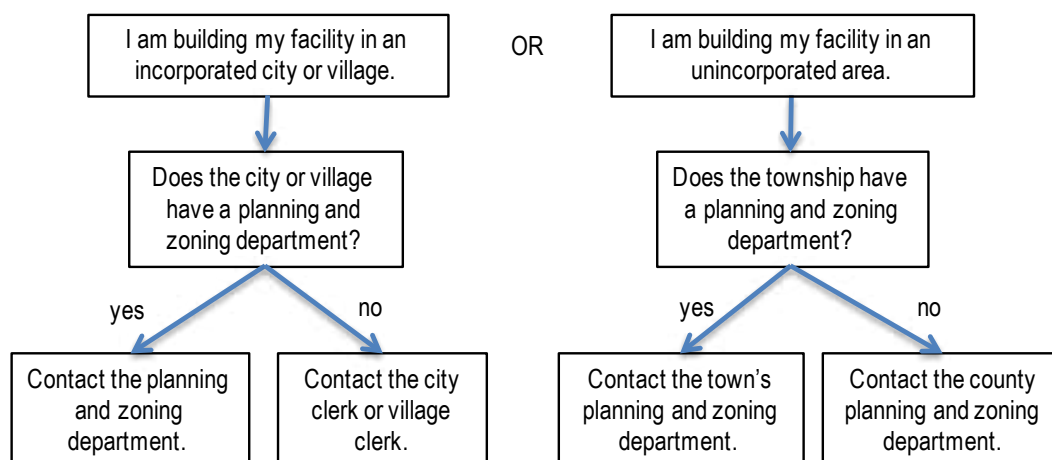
I am building my facility in an incorporated city or village.

OR

I am building my facility in an unincorporated area.

Does the city or village have a planning and zoning department?

yes

no

Contact the planning and zoning department.

Contact the city clerk or village clerk.

Does the township have a planning and zoning department?

yes

no

Contact the town's planning and zoning department.

Contact the county planning and zoning department.